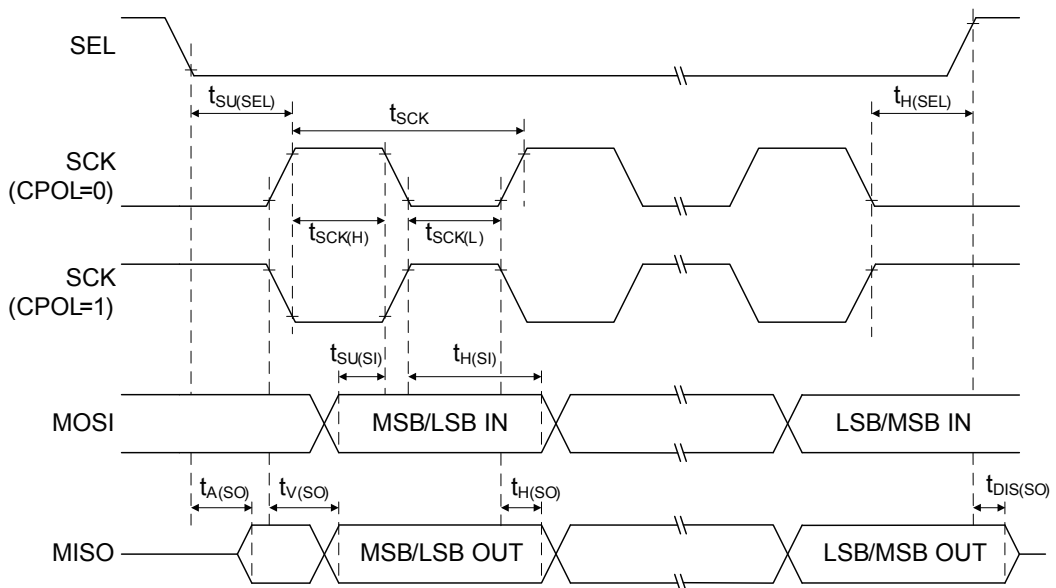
SEL

$t_{SU(SEL)}$

$t_{SCK}$

$t_{H(SEL)}$

SCK (CPOL=0)

$t_{SCK(H)}$

$t_{SCK(L)}$

SCK (CPOL=1)

$t_{SU(SI)}$

$t_{H(SI)}$

MOSI

MSB/LSB IN

LSB/MSB IN

$t_{A(SO)}$

$t_{V(SO)}$

$t_{H(SO)}$

$t_{DIS(SO)}$

MISO

MSB/LSB OUT

LSB/MSB OUT